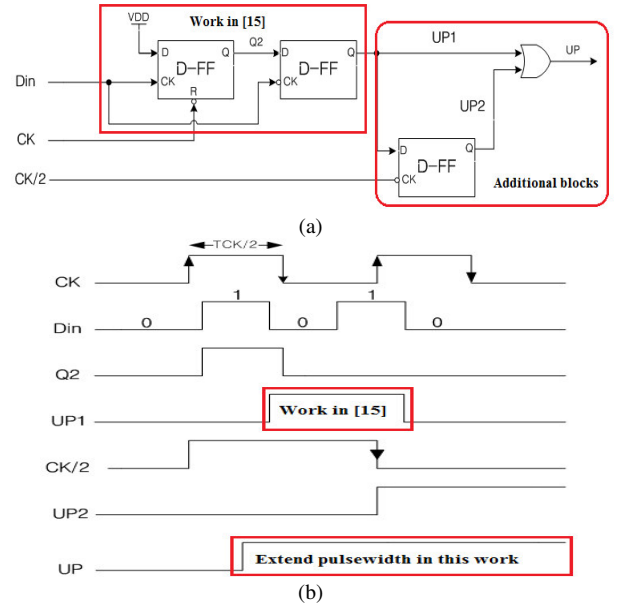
VDD

Work in [15]

D Q
D-FF
CK
R

Q2

D Q
D-FF
CK

UP1

UP

UP2

D Q
D-FF
CK

Additional blocks

Din

CK

CK/2

(a)

TCK/2

CK

1

1

Din

0

0

0

Q2

UP1

Work in [15]

CK/2

UP2

UP

Extend pulsewidth in this work

(b)